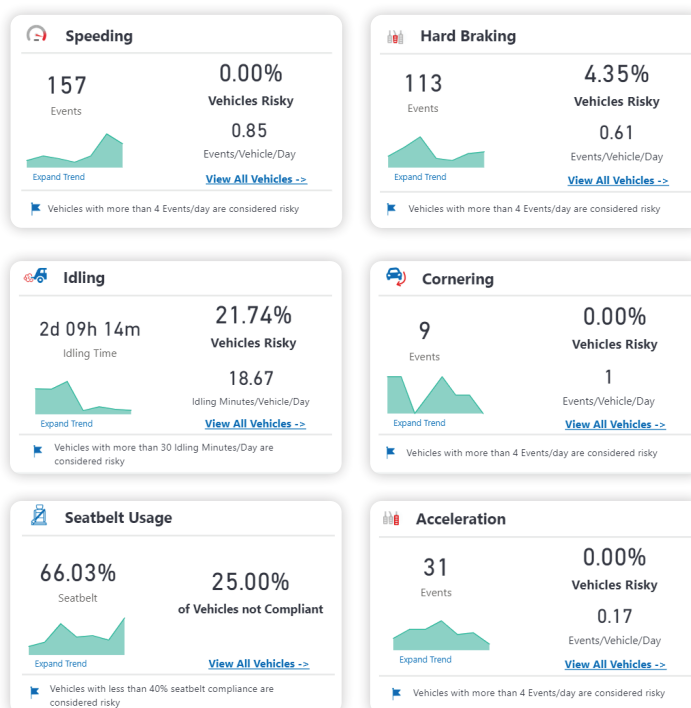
Speeding

157
Events

0.00%
Vehicles Risky

0.85
Events/Vehicle/Day

Expand Trend

View All Vehicles ->

Vehicles with more than 4 Events/day are considered risky

Hard Braking

113
Events

4.35%
Vehicles Risky

0.61
Events/Vehicle/Day

Expand Trend

View All Vehicles ->

Vehicles with more than 4 Events/day are considered risky

Idling

2d 09h 14m
Idling Time

21.74%
Vehicles Risky

18.67
Idling Minutes/Vehicle/Day

Expand Trend

View All Vehicles ->

Vehicles with more than 30 Idling Minutes/Day are considered risky

Cornering

9
Events

0.00%
Vehicles Risky

1
Events/Vehicle/Day

Expand Trend

View All Vehicles ->

Vehicles with more than 4 Events/day are considered risky

Seatbelt Usage

66.03%
Seatbelt

25.00%
of Vehicles not Compliant

Expand Trend

View All Vehicles ->

Vehicles with less than 40% seatbelt compliance are considered risky

Acceleration

31
Events

0.00%
Vehicles Risky

0.17
Events/Vehicle/Day

Expand Trend

View All Vehicles ->

Vehicles with more than 4 Events/day are considered risky